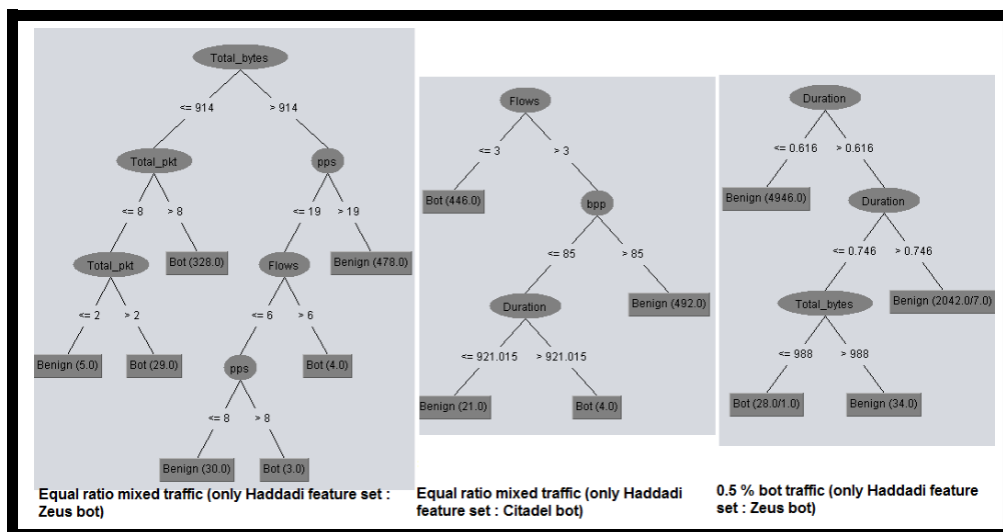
Total_bytes

<= 914 > 914

Total_pkt

<= 8 > 8

Total_pkt

<= 2 > 2

Benign (5.0)

Bot (29.0)

Bot (328.0)

pps

<= 19 > 19

Flows

<= 6 > 6

pps

<= 8 > 8

Benign (30.0)

Bot (3.0)

Bot (4.0)

Benign (478.0)

Equal ratio mixed traffic (only Haddadi feature set : Zeus bot)

Flows

<= 3 > 3

Bot (446.0)

bpp

<= 85 > 85

Duration

<= 921.015 > 921.015

Benign (21.0)

Bot (4.0)

Benign (492.0)

Equal ratio mixed traffic (only Haddadi feature set : Citadel bot)

Duration

<= 0.616 > 0.616

Benign (4946.0)

Duration

<= 0.746 > 0.746

Total_bytes

<= 988 > 988

Bot (28.0/1.0)

Benign (34.0)

Benign (2042.0/7.0)

0.5 % bot traffic (only Haddadi feature set : Zeus bot)